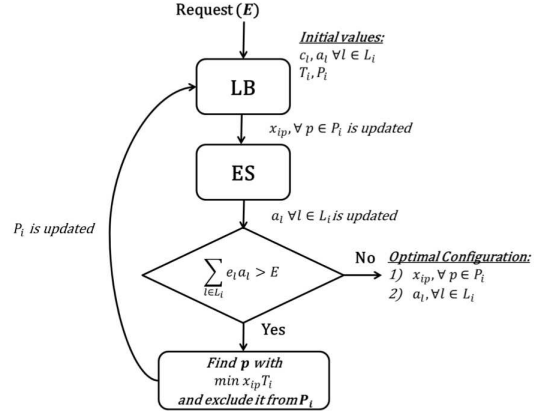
Request ($\boldsymbol{E}$)

Initial values:
$c_l, a_l \; \forall l \in L_i$
$T_i, P_i$

LB

$x_{ip}, \forall \; p \in P_i$ is updated

ES

$a_l \; \forall l \in L_i$ is updated

$P_i$ is updated

$\sum_{l \in L_i} e_l a_l > E$

No

Optimal Configuration:
1) $x_{ip}, \forall \; p \in P_i$
2) $a_l, \forall l \in L_i$

Yes

Find $\boldsymbol{p}$ with $\min x_{ip} T_i$ and exclude it from $\boldsymbol{P}_i$